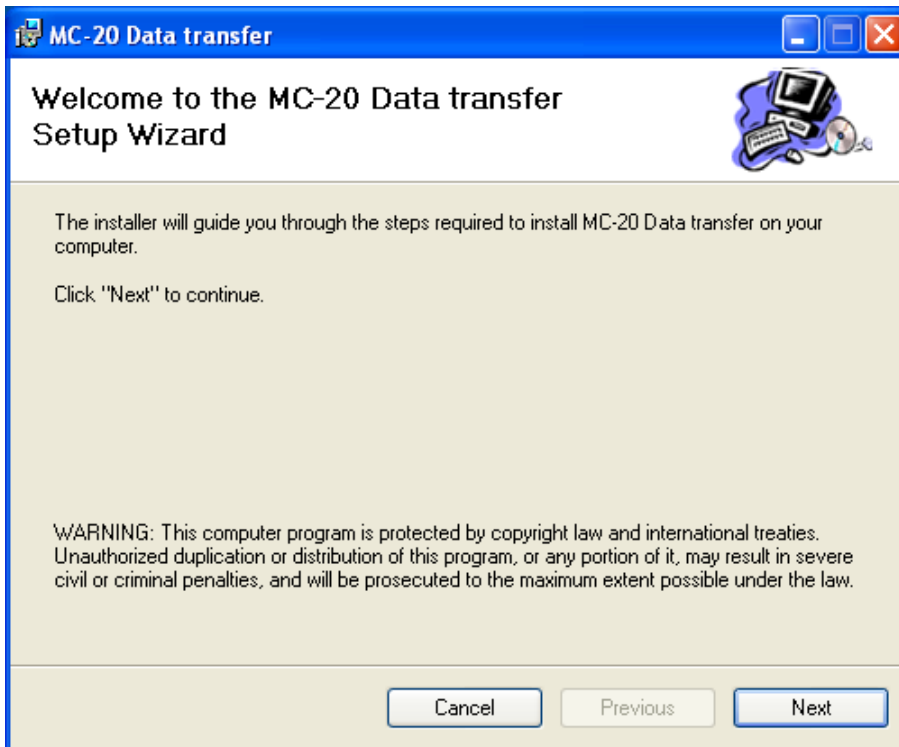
MC-20 Data transfer

Welcome to the MC-20 Data transfer Setup Wizard

The installer will guide you through the steps required to install MC-20 Data transfer on your computer.

Click "Next" to continue.

WARNING: This computer program is protected by copyright law and international treaties. Unauthorized duplication or distribution of this program, or any portion of it, may result in severe civil or criminal penalties, and will be prosecuted to the maximum extent possible under the law.

Cancel
Previous
Next